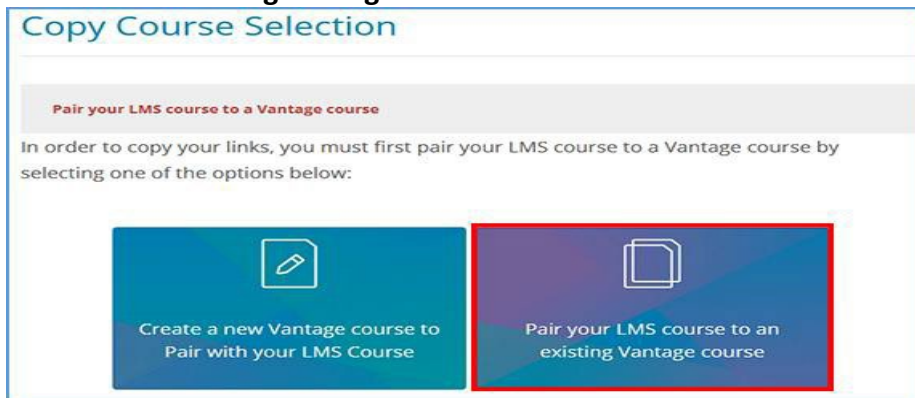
Copy Course Selection

Pair your LMS course to a Vantage course

In order to copy your links, you must first pair your LMS course to a Vantage course by selecting one of the options below:

Create a new Vantage course to Pair with your LMS Course

Pair your LMS course to an existing Vantage course